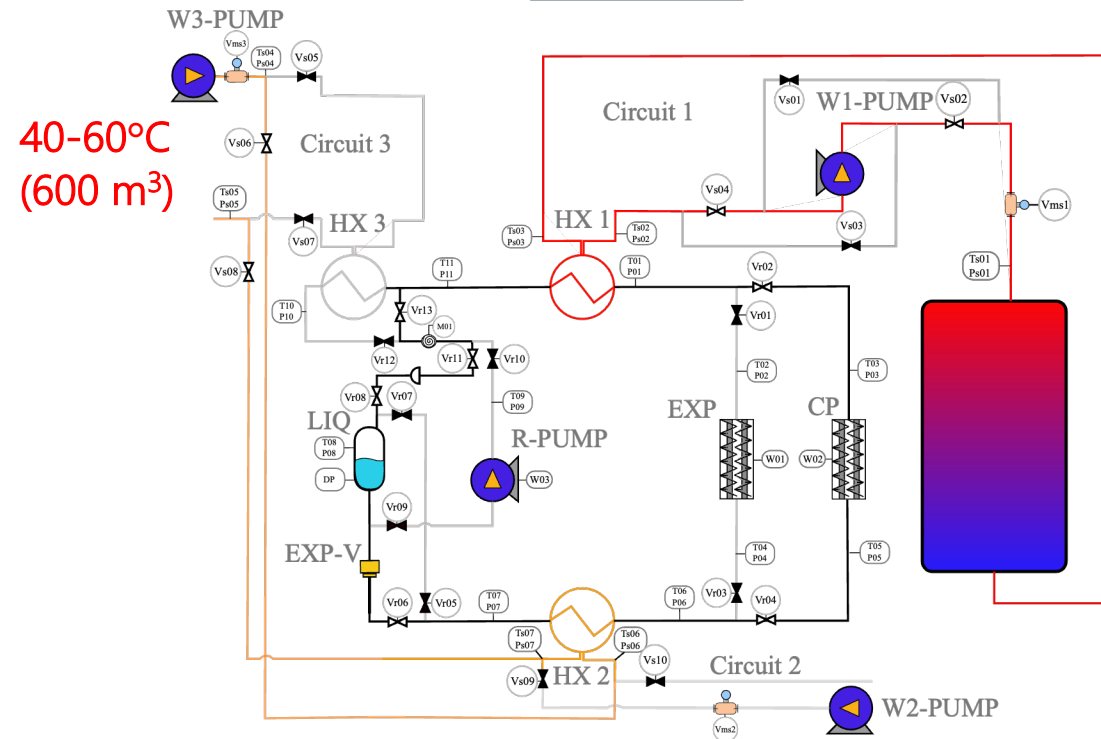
W3-PUMP
Vms3
Ts04 Ps04
Vs05
40-60°C (600 m$^3$)
Vs06
Circuit 3
Ts05 Ps05
Vs07
HX 3
Vs08
Circuit 1
Vs01
W1-PUMP
Vs02
Vs04
Vms1
Vs03
Ts03 Ps03
HX 1
Ts02 Ps02
Ts01 Ps01
T11 P11
T01 P01
Vr02
T10 P10
Vr13
M01
Vr01
Vr12
Vr11
Vr10
T02 P02
T03 P03
Vr08
Vr07
T09 P09
LIQ
EXP
CP
T08 P08
R-PUMP
W01
W02
DP
W03
Vr09
EXP-V
T04 P04
T05 P05
Vr06
Vr05
T07 P07
T06 P06
Vr03
Vr04
Ts07 Ps07
Ts06 Ps06
Vs10
Circuit 2
Vs09
HX 2
W2-PUMP
Vms2